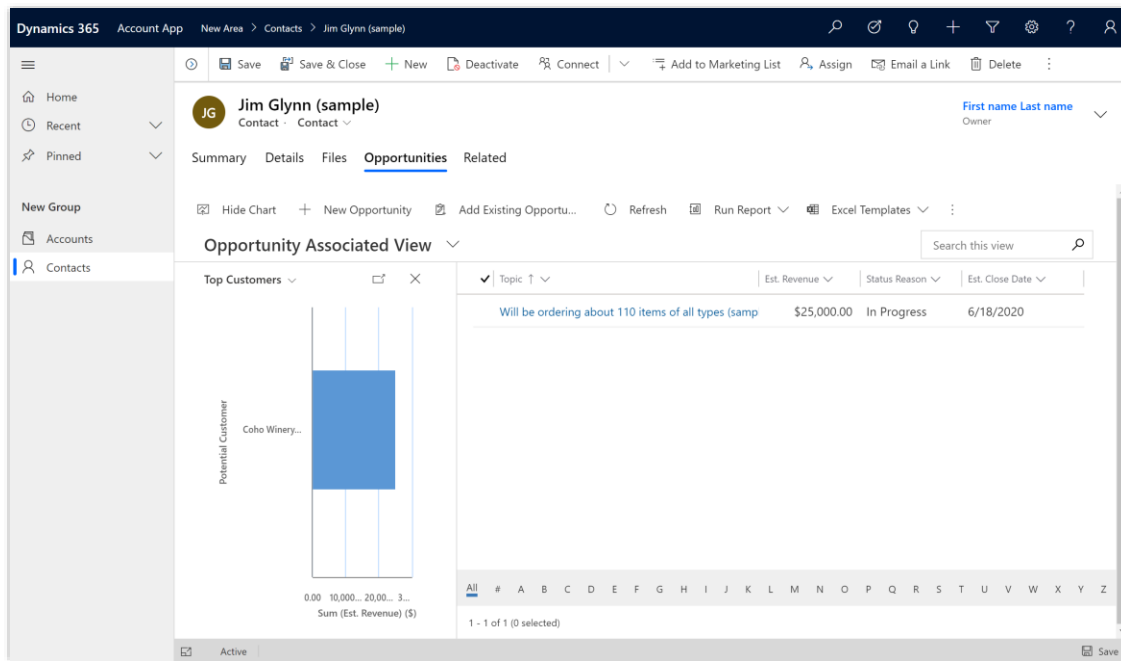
Dynamics 365 Account App New Area > Contacts > Jim Glynn (sample)

Save Save & Close New Deactivate Connect Add to Marketing List Assign Email a Link Delete

Home
Recent
Pinned

New Group
Accounts
Contacts

JG Jim Glynn (sample)
Contact · Contact

First name Last name
Owner

Summary Details Files Opportunities Related

Hide Chart New Opportunity Add Existing Opportu... Refresh Run Report Excel Templates

Opportunity Associated View

Search this view

Top Customers

Potential Customer
Coho Winery...
0.00 10,000... 20,00... 3...
Sum (Est. Revenue) ($)

| Topic ↑ | Est. Revenue | Status Reason | Est. Close Date |
|---|---|---|---|
| Will be ordering about 110 items of all types (samp | $25,000.00 | In Progress | 6/18/2020 |

All # A B C D E F G H I J K L M N O P Q R S T U V W X Y Z

1 - 1 of 1 (0 selected)

Active
Save